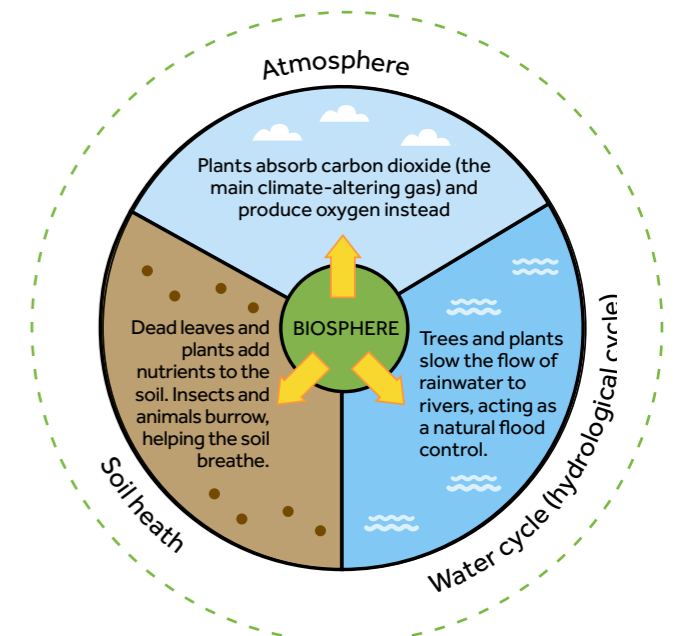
Atmosphere

Plants absorb carbon dioxide (the main climate-altering gas) and produce oxygen instead

BIOSPHERE

Dead leaves and plants add nutrients to the soil. Insects and animals burrow, helping the soil breathe.

Trees and plants slow the flow of rainwater to rivers, acting as a natural flood control.

Soil heath

Water cycle (hydrological cycle)